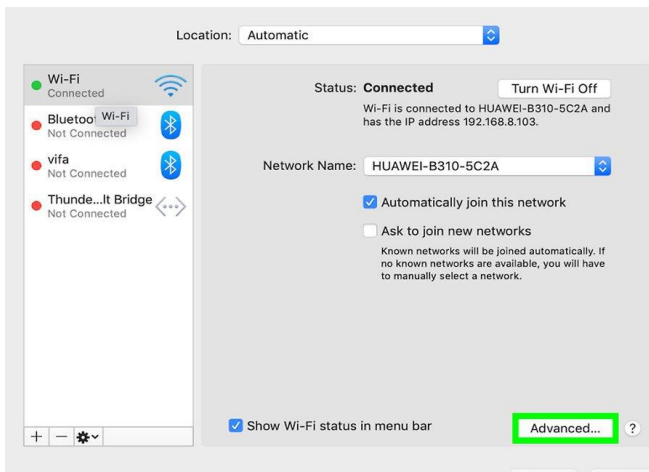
Location: Automatic

Wi-Fi
Connected

Blueto Wi-Fi
Not Connected

vifa
Not Connected

Thunde...lt Bridge
Not Connected

Status: Connected

Turn Wi-Fi Off

Wi-Fi is connected to HUAWEI-B310-5C2A and has the IP address 192.168.8.103.

Network Name: HUAWEI-B310-5C2A

Automatically join this network

Ask to join new networks

Known networks will be joined automatically. If no known networks are available, you will have to manually select a network.

+ —

Show Wi-Fi status in menu bar

Advanced...

?